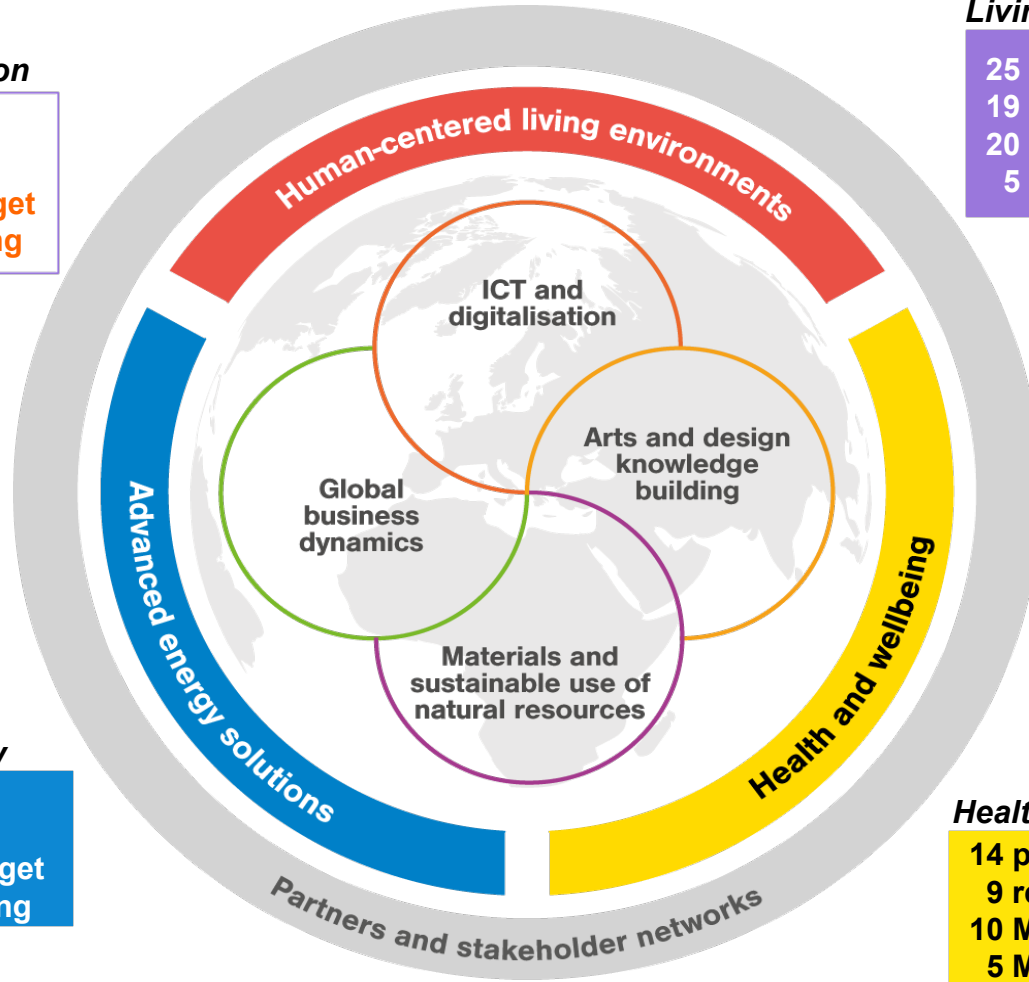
on

get
ng

Livin
25
19
20
5

Human-centered living environments

ICT and digitalisation

Arts and design knowledge building

Global business dynamics

Materials and sustainable use of natural resources

Advanced energy solutions

Health and wellbeing

Partners and stakeholder networks

y

get
ng

Healt
14 p
9 re
10 M
5 M